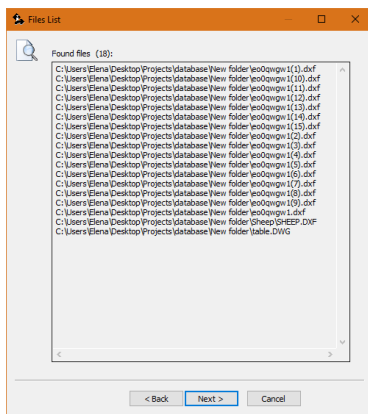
Files List

Found files (18):

C:\Users\Elena\Desktop\Projects\database\New folder\eo0qwgw1(1).dxf
C:\Users\Elena\Desktop\Projects\database\New folder\eo0qwgw1(10).dxf
C:\Users\Elena\Desktop\Projects\database\New folder\eo0qwgw1(11).dxf
C:\Users\Elena\Desktop\Projects\database\New folder\eo0qwgw1(12).dxf
C:\Users\Elena\Desktop\Projects\database\New folder\eo0qwgw1(13).dxf
C:\Users\Elena\Desktop\Projects\database\New folder\eo0qwgw1(14).dxf
C:\Users\Elena\Desktop\Projects\database\New folder\eo0qwgw1(15).dxf
C:\Users\Elena\Desktop\Projects\database\New folder\eo0qwgw1(2).dxf
C:\Users\Elena\Desktop\Projects\database\New folder\eo0qwgw1(3).dxf
C:\Users\Elena\Desktop\Projects\database\New folder\eo0qwgw1(4).dxf
C:\Users\Elena\Desktop\Projects\database\New folder\eo0qwgw1(5).dxf
C:\Users\Elena\Desktop\Projects\database\New folder\eo0qwgw1(6).dxf
C:\Users\Elena\Desktop\Projects\database\New folder\eo0qwgw1(7).dxf
C:\Users\Elena\Desktop\Projects\database\New folder\eo0qwgw1(8).dxf
C:\Users\Elena\Desktop\Projects\database\New folder\eo0qwgw1(9).dxf
C:\Users\Elena\Desktop\Projects\database\New folder\eo0qwgw1.dxf
C:\Users\Elena\Desktop\Projects\database\New folder\Sheep\SHEEP.DXF
C:\Users\Elena\Desktop\Projects\database\New folder\table.DWG

< Back | Next > | Cancel